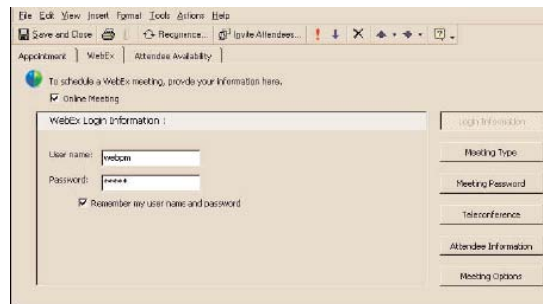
File Edit View Insert Format Tools Actions Help

Save and Close | Recurrence... | Invite Attendees... | ! | ↓ | X

Appointment | WebEx | Attendee Availability

To schedule a WebEx meeting, provde your information here.

Online Meeting

WebEx Login Information :

User name: webpm

Password: *****

Remember my user name and password

Login Information

Meeting Type

Meeting Password

Teleconference

Attendee Information

Meeting Options